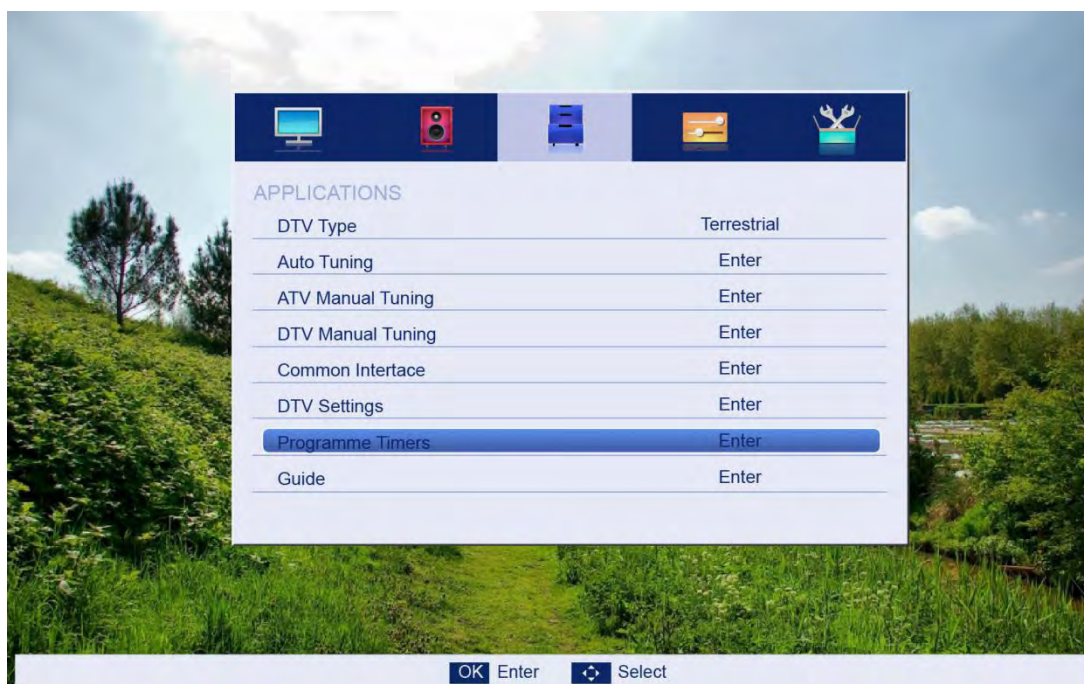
APPLICATIONS

| | |
|---|---|
| DTV Type | Terrestrial |
| Auto Tuning | Enter |
| ATV Manual Tuning | Enter |
| DTV Manual Tuning | Enter |
| Common Intertace | Enter |
| DTV Settings | Enter |
| Programme Timers | Enter |
| Guide | Enter |

OK Enter Select